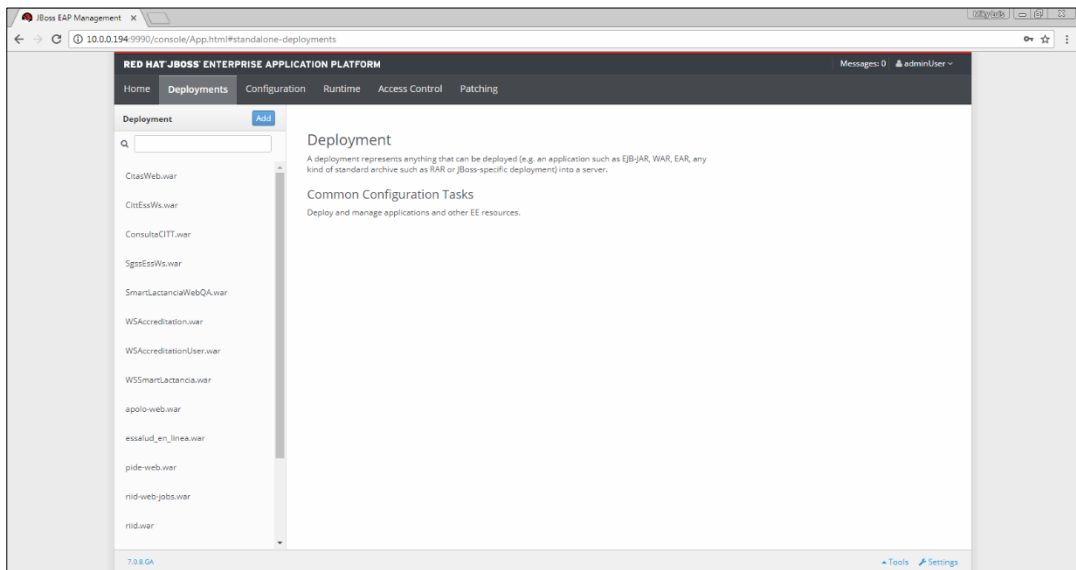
JBoss EAP Management ×

10.0.0.194:9990/console/App.html#standalone-deployments

RED HAT JBOSS ENTERPRISE APPLICATION PLATFORM

Messages: 0 adminUser

Home Deployments Configuration Runtime Access Control Patching

Deployment Add

CitasWeb.war

CittEssWs.war

ConsultaCITT.war

SgssEssWs.war

SmartLactanciaWebQA.war

WSAccreditation.war

WSAccreditationUser.war

WSSmartLactancia.war

apolo-web.war

essalud_en_linea.war

pide-web.war

riid-web-jobs.war

riid.war

Deployment

A deployment represents anything that can be deployed (e.g. an application such as EJB-JAR, WAR, EAR, any kind of standard archive such as RAR or JBoss-specific deployment) into a server.

Common Configuration Tasks

Deploy and manage applications and other EE resources.

7.0.8.GA

Tools Settings